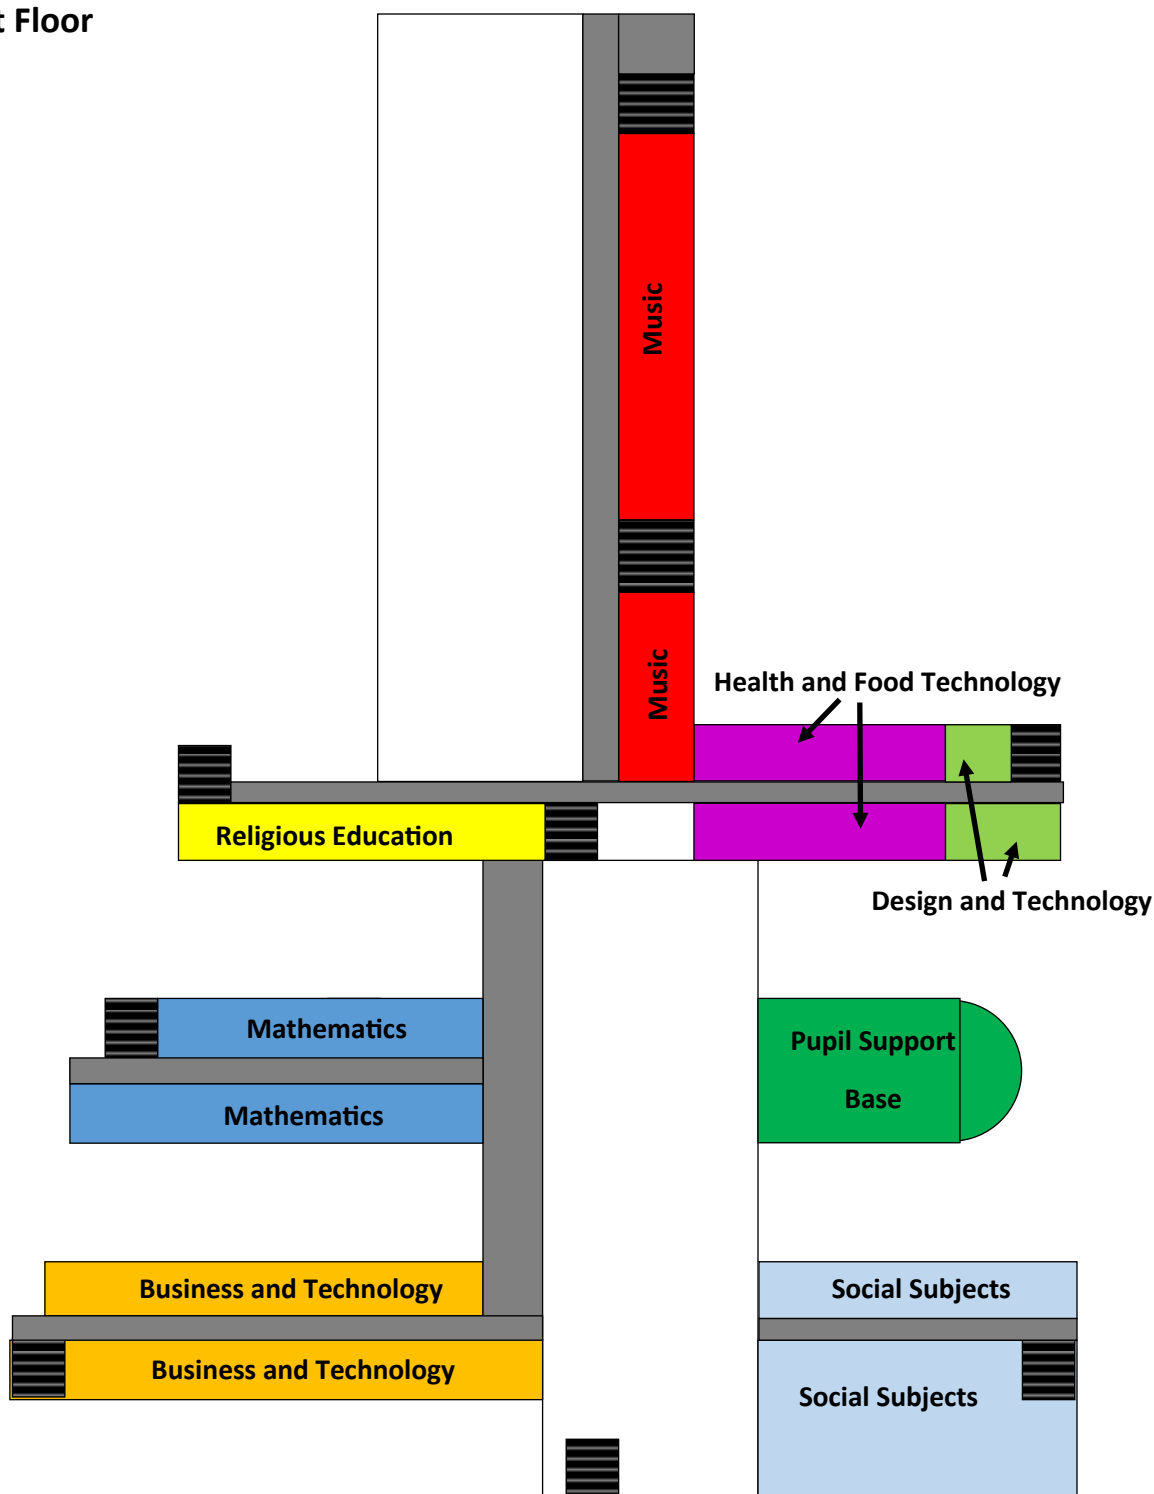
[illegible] Floor

Music

Music

Health and Food Technology

Religious Education

Design and Technology

Mathematics

Mathematics

Pupil Support Base

Business and Technology

Business and Technology

Social Subjects

Social Subjects